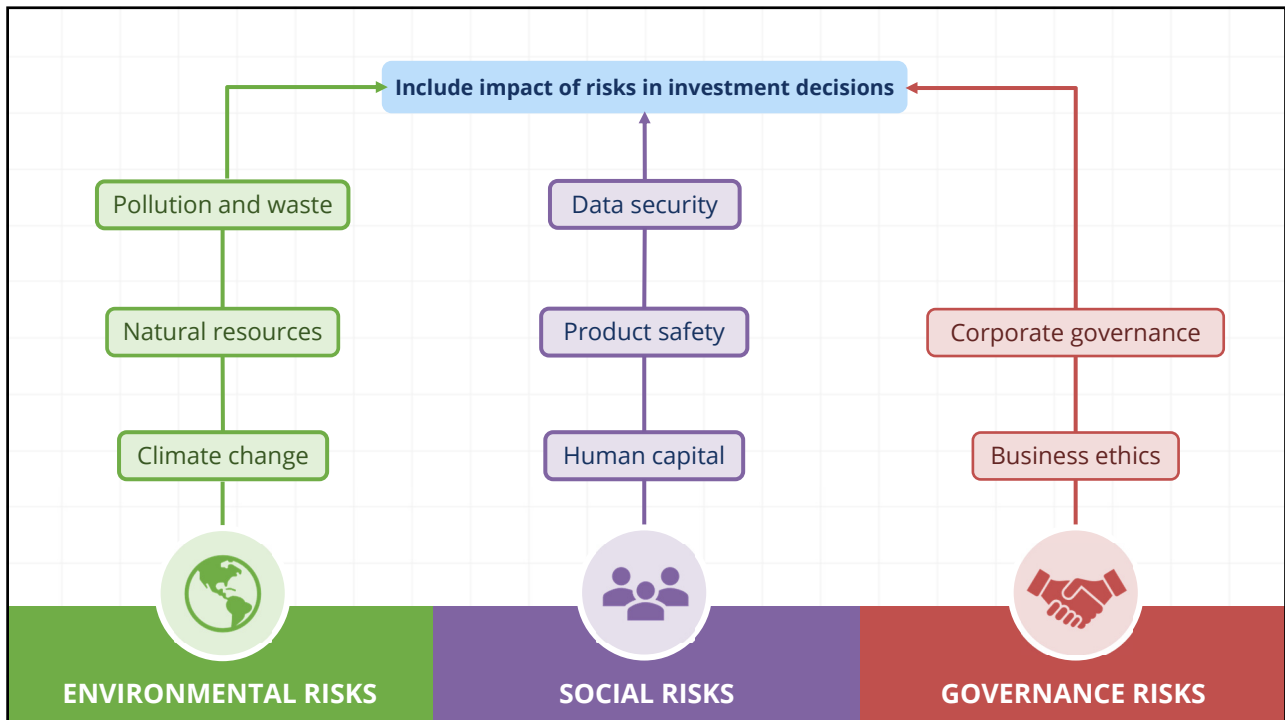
Include impact of risks in investment decisions

Pollution and waste

Natural resources

Climate change

ENVIRONMENTAL RISKS

Data security

Product safety

Human capital

SOCIAL RISKS

Corporate governance

Business ethics

GOVERNANCE RISKS